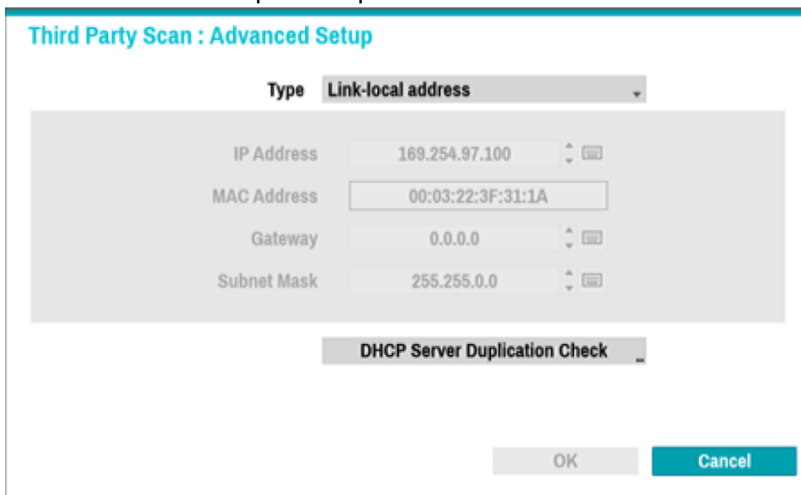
Third Party Scan : Advanced Setup

Type Link-local address

IP Address 169.254.97.100

MAC Address 00:03:22:3F:31:1A

Gateway 0.0.0.0

Subnet Mask 255.255.0.0

DHCP Server Duplication Check

OK

Cancel